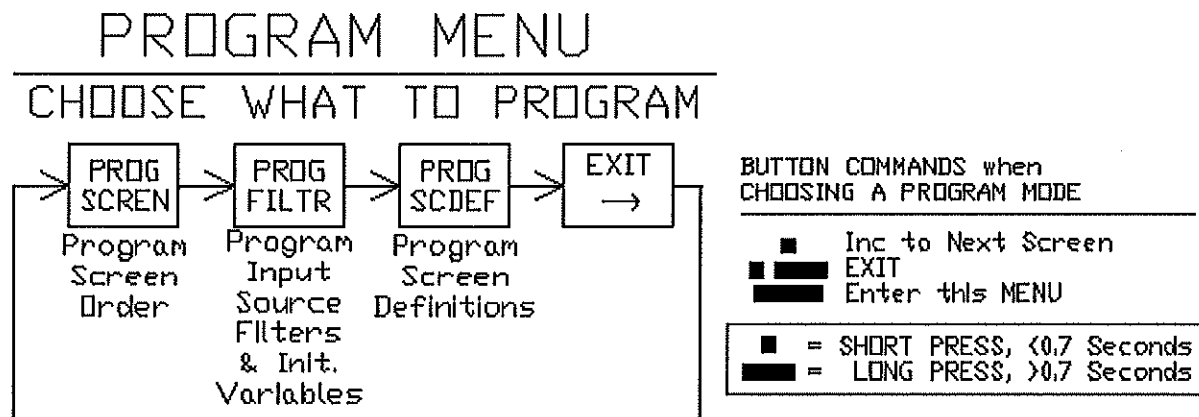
PROGRAM MENU

CHOOSE WHAT TO PROGRAM

PROG SCREN

Program Screen Order

PROG FILTR

Program Input Source Filters & Init. Variables

PROG SCDEF

Program Screen Definitions

EXIT →

BUTTON COMMANDS when CHOOSING A PROGRAM MODE

Inc to Next Screen
EXIT
Enter this MENU

= SHORT PRESS, <0.7 Seconds
= LONG PRESS, >0.7 Seconds